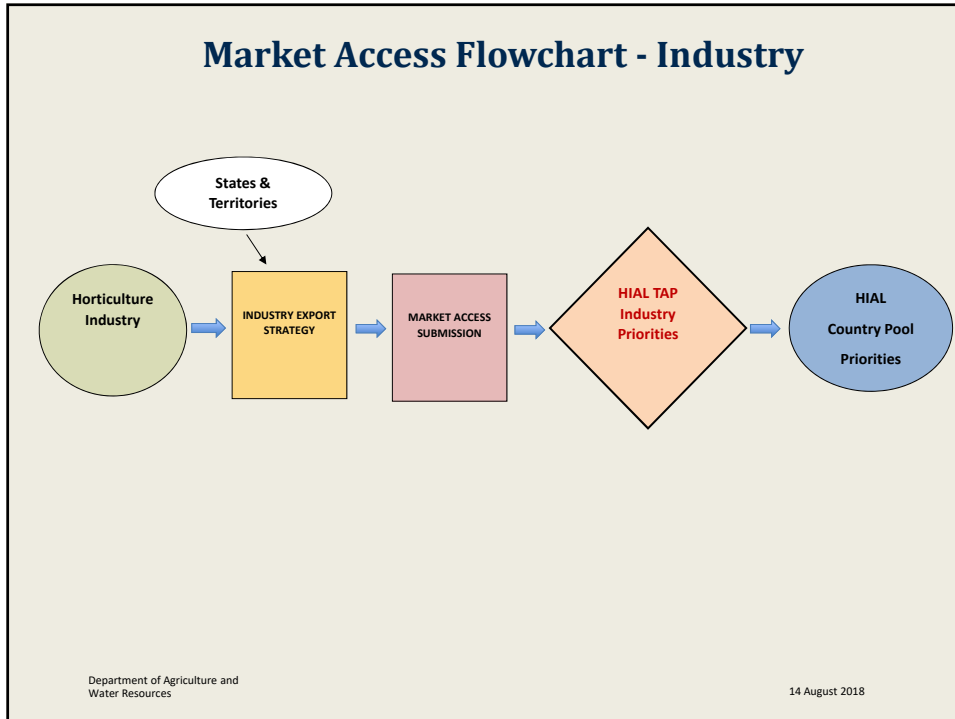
Market Access Flowchart - Industry

States & Territories

Horticulture Industry

INDUSTRY EXPORT STRATEGY

MARKET ACCESS SUBMISSION

HIAL TAP Industry Priorities

HIAL

Country Pool

Priorities

Department of Agriculture and Water Resources

14 August 2018